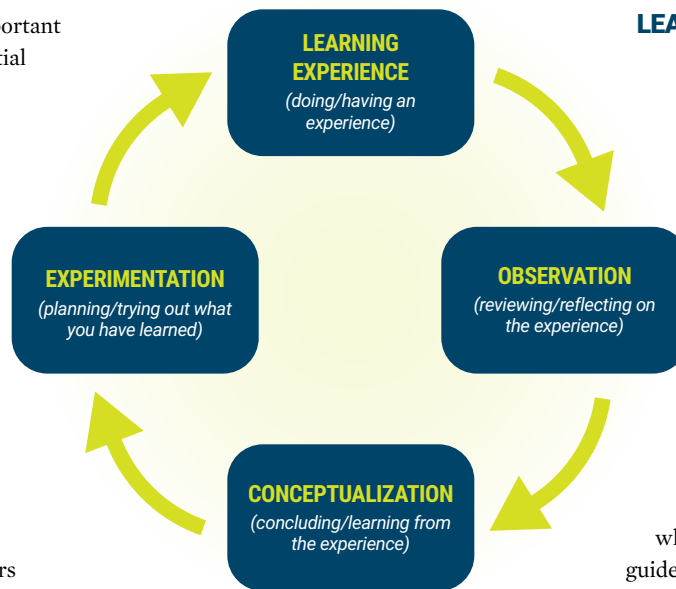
ortant
tial

LEA

LEARNING EXPERIENCE
(doing/having an experience)

OBSERVATION
(reviewing/reflecting on the experience)

CONCEPTUALIZATION
(concluding/learning from the experience)

EXPERIMENTATION
(planning/trying out what you have learned)

rs

wh
guide